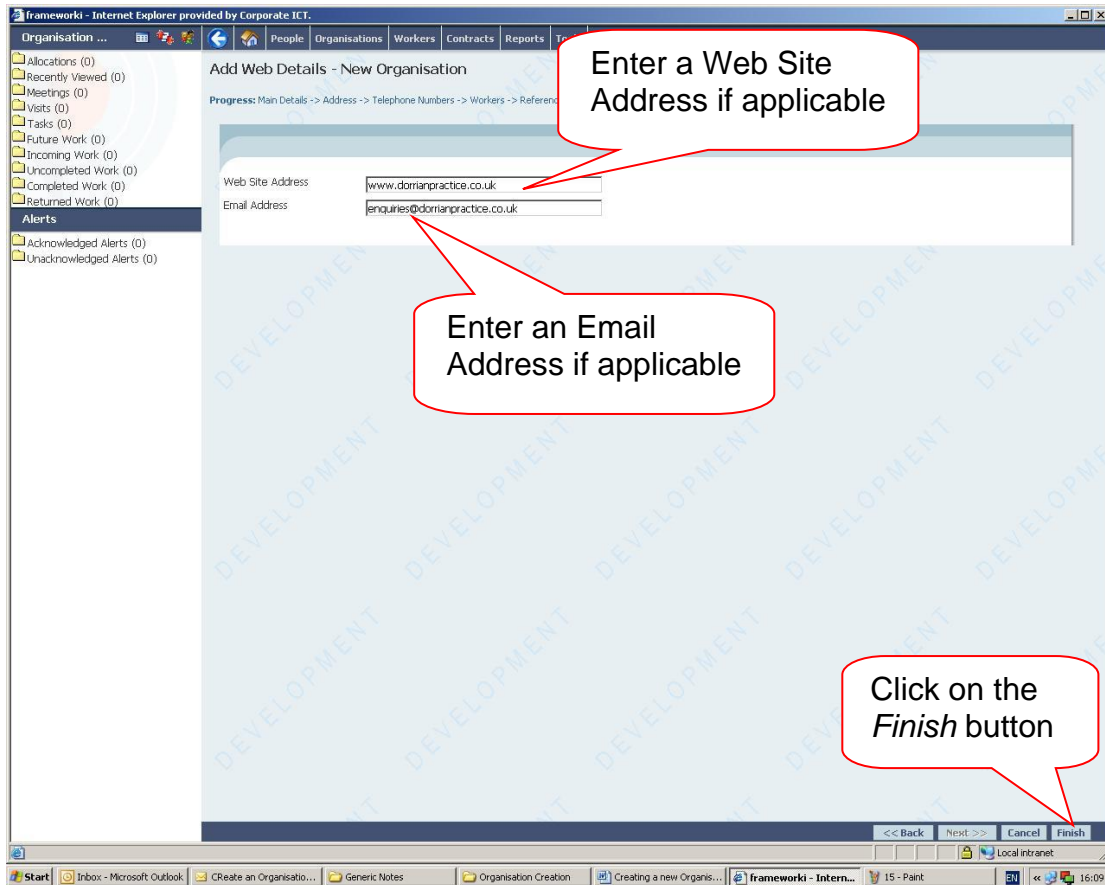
frameworki - Internet Explorer provided by Corporate ICT.

Organisation ...

People | Organisations | Workers | Contracts | Reports | To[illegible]

Allocations (0)
Recently Viewed (0)
Meetings (0)
Visits (0)
Tasks (0)
Future Work (0)
Incoming Work (0)
Uncompleted Work (0)
Completed Work (0)
Returned Work (0)

Alerts

Acknowledged Alerts (0)
Unacknowledged Alerts (0)

Add Web Details - New Organisation

Progress: Main Details -> Address -> Telephone Numbers -> Workers -> Referen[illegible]

Enter a Web Site Address if applicable

Web Site Address www.dorrianpractice.co.uk
Email Address enquiries@dorrianpractice.co.uk

Enter an Email Address if applicable

DEVELOPMENT

Click on the *Finish* button

<< Back | Next >> | Cancel | Finish

Local intranet

Start | Inbox - Microsoft Outlook | CReate an Organisatio... | Generic Notes | Organisation Creation | Creating a new Organis... | frameworki - Intern... | 15 - Paint | EN | 16:09